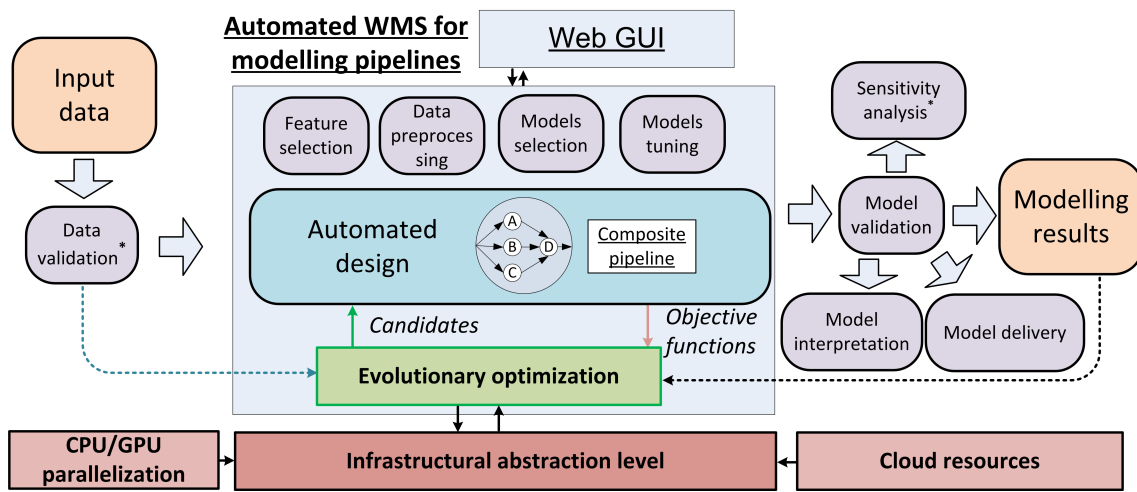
Automated WMS for modelling pipelines

Web GUI

Input data

Data validation*

Feature selection

Data preproces sing

Models selection

Models tuning

Automated design

A

B

C

D

Composite pipeline

Candidates

Objective functions

Evolutionary optimization

Sensitivity analysis*

Model validation

Modelling results

Model interpretation

Model delivery

CPU/GPU parallelization

Infrastructural abstraction level

Cloud resources